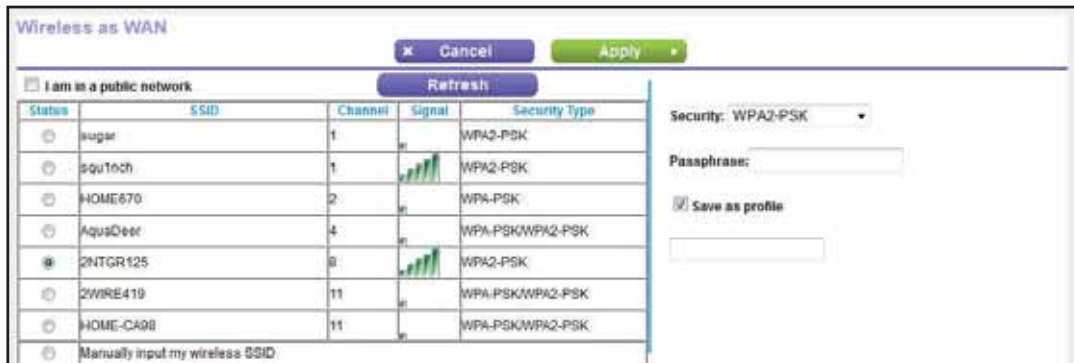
Wireless as WAN

× Cancel

Apply ▸

I am in a public network

Refresh

| Status | SSID | Channel | Signal | Security Type |
|---|---|---|---|---|
| | sugar | 1 | | WPA2-PSK |
| | squ1nch | 1 | | WPA2-PSK |
| | HOME670 | 2 | | WPA-PSK |
| | AqusDeer | 4 | | WPA-PSK/WPA2-PSK |
| | 2NTGR125 | 8 | | WPA2-PSK |
| | 2WIRE419 | 11 | | WPA-PSK/WPA2-PSK |
| | HOME-CA98 | 11 | | WPA-PSK/WPA2-PSK |
| | Manually input my wireless SSID | | | |

Security: WPA2-PSK

Passphrase:

Save as profile